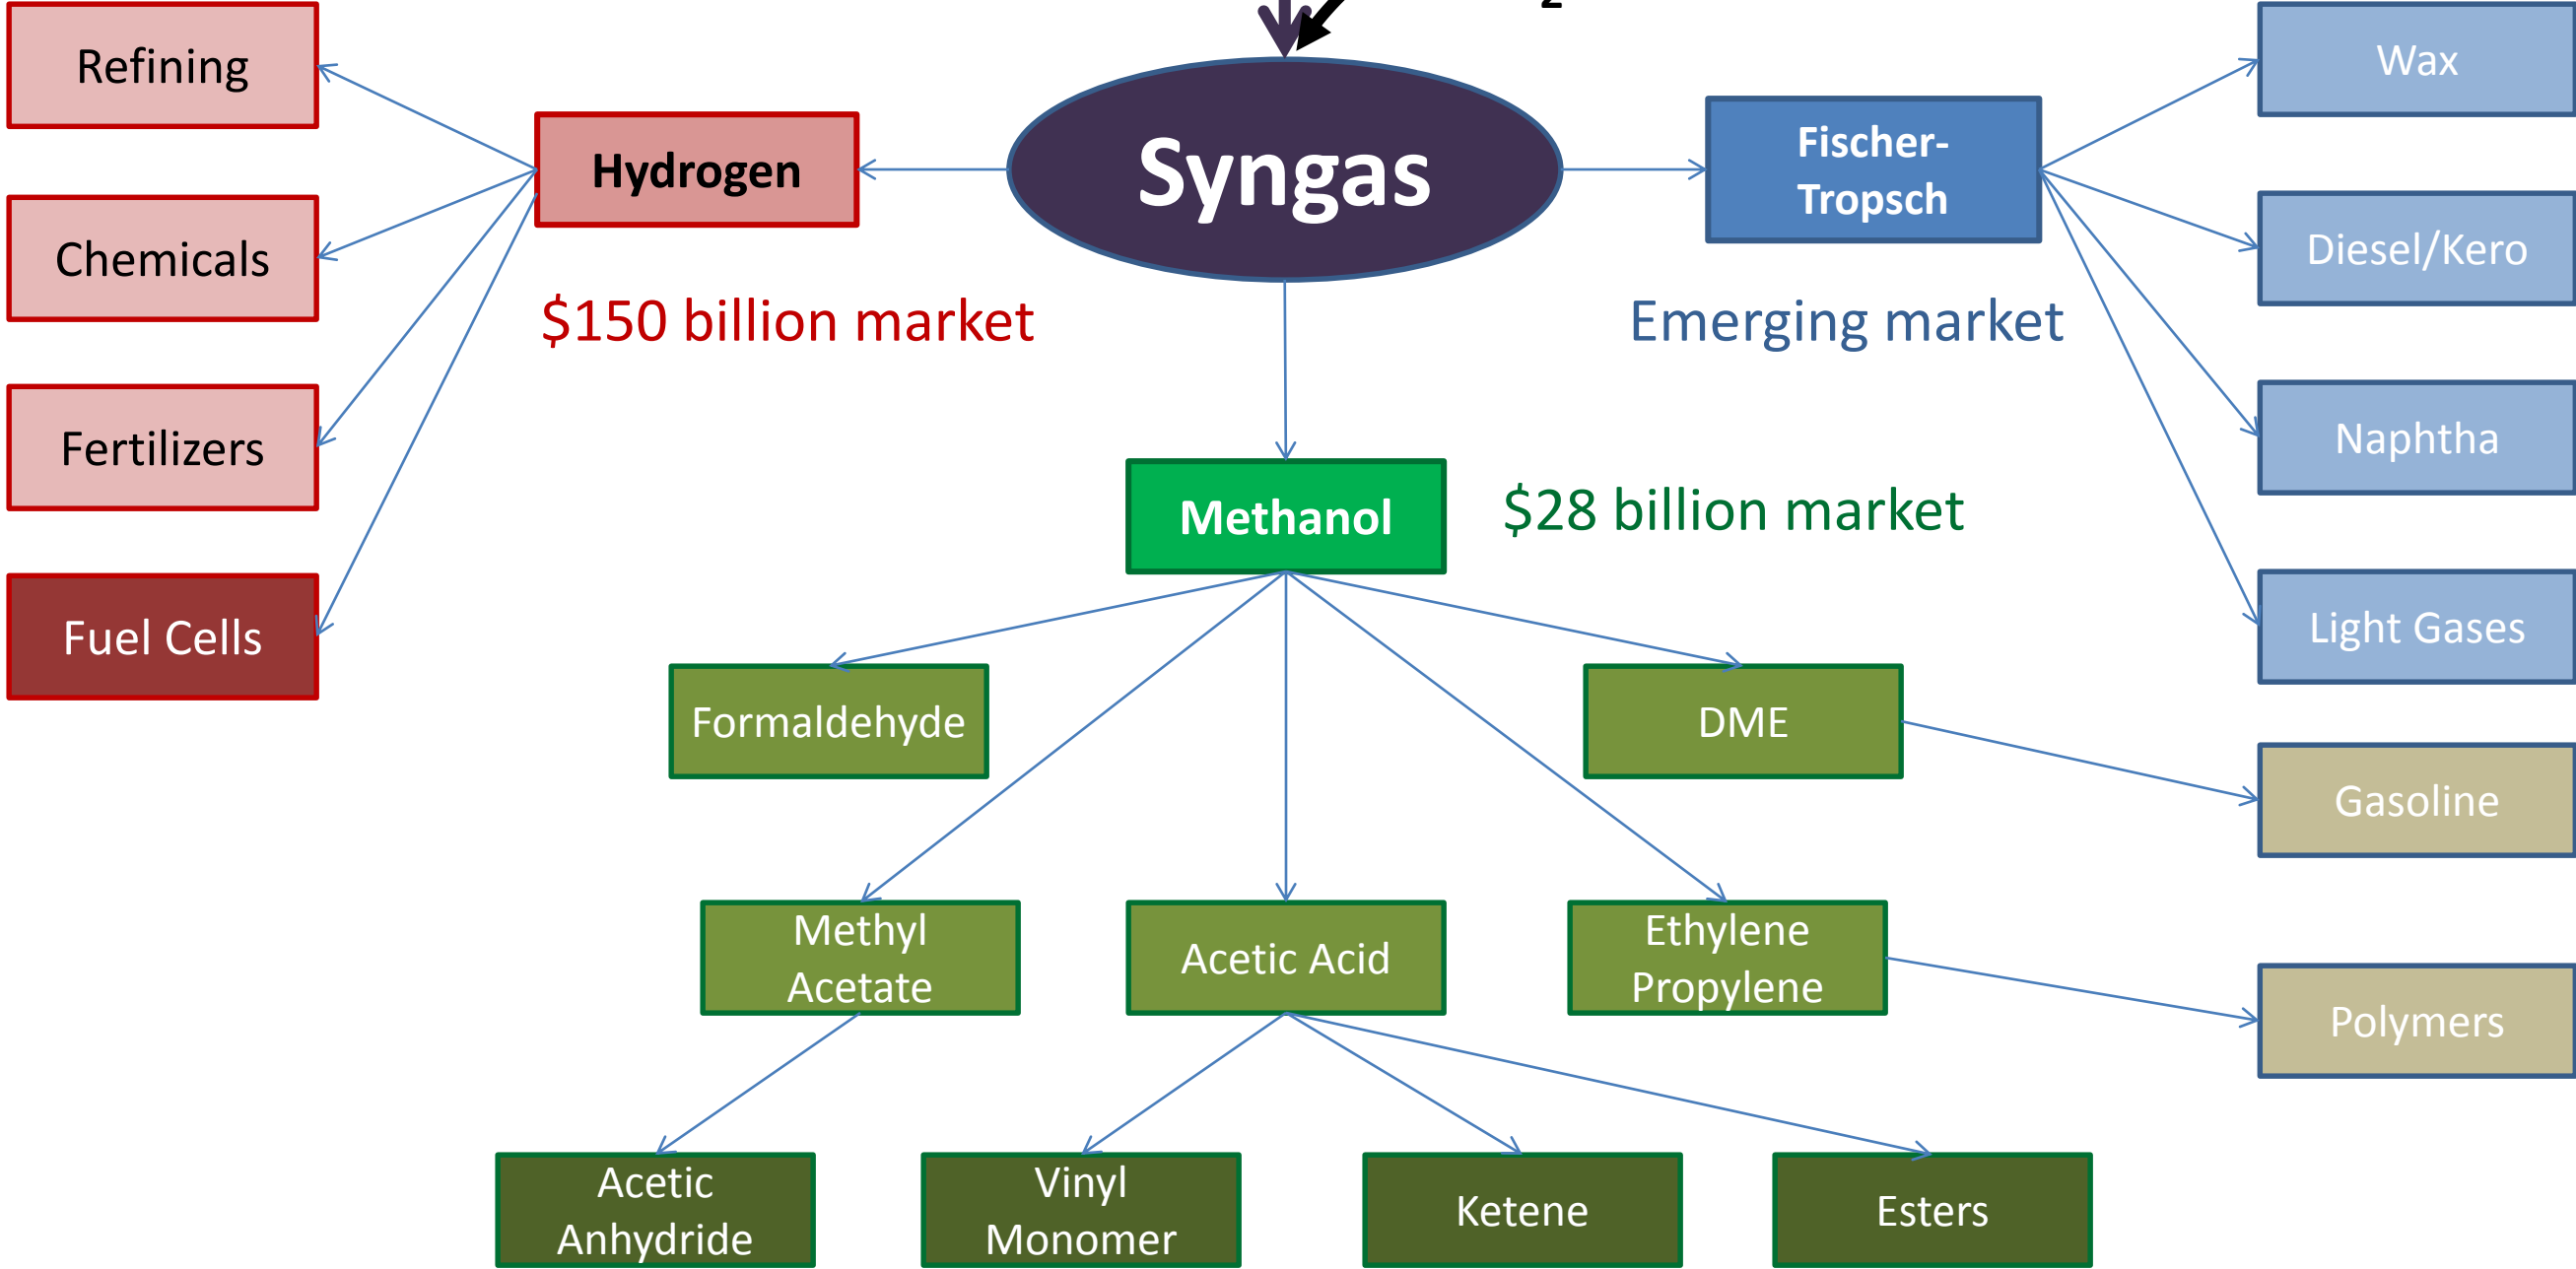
Syngas

Hydrogen

Refining

Chemicals

Fertilizers

Fuel Cells

$150 billion market

Fischer-Tropsch

Wax

Diesel/Kero

Naphtha

Light Gases

Emerging market

Methanol

$28 billion market

Formaldehyde

DME

Gasoline

Methyl Acetate

Acetic Acid

Ethylene Propylene

Polymers

Acetic Anhydride

Vinyl Monomer

Ketene

Esters